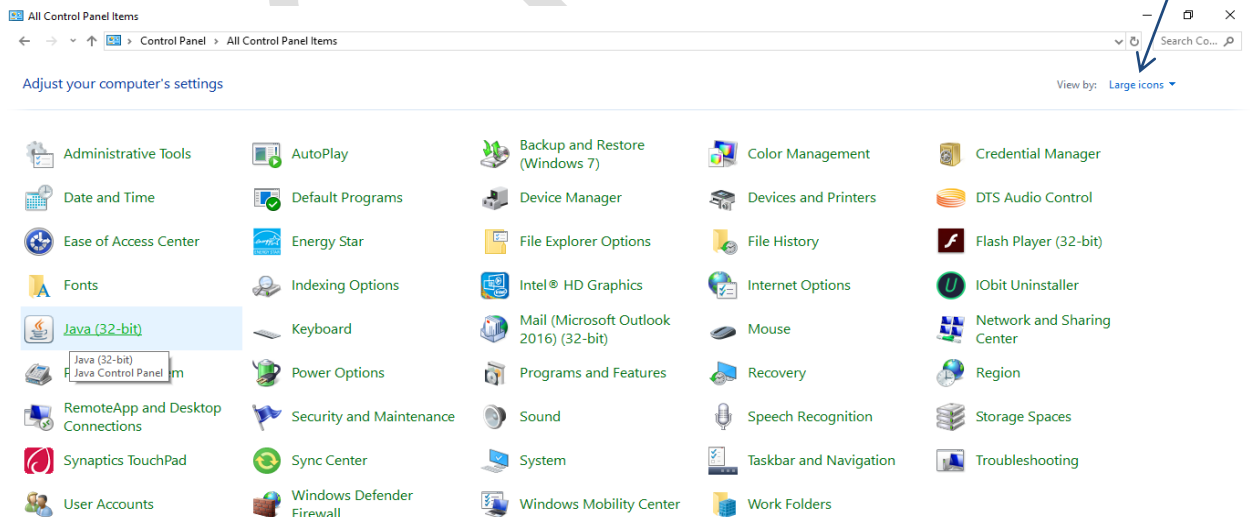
All Control Panel Items

Control Panel > All Control Panel Items

Search Co...

Adjust your computer's settings

View by: Large icons

Administrative Tools
AutoPlay
Backup and Restore (Windows 7)
Color Management
Credential Manager
Date and Time
Default Programs
Device Manager
Devices and Printers
DTS Audio Control
Ease of Access Center
Energy Star
File Explorer Options
File History
Flash Player (32-bit)
Fonts
Indexing Options
Intel® HD Graphics
Internet Options
IObit Uninstaller
Java (32-bit)
Keyboard
Mail (Microsoft Outlook 2016) (32-bit)
Mouse
Network and Sharing Center
Java (32-bit)
Java Control Panel
P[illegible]m
Power Options
Programs and Features
Recovery
Region
RemoteApp and Desktop Connections
Security and Maintenance
Sound
Speech Recognition
Storage Spaces
Synaptics TouchPad
Sync Center
System
Taskbar and Navigation
Troubleshooting
User Accounts
Windows Defender Firewall
Windows Mobility Center
Work Folders